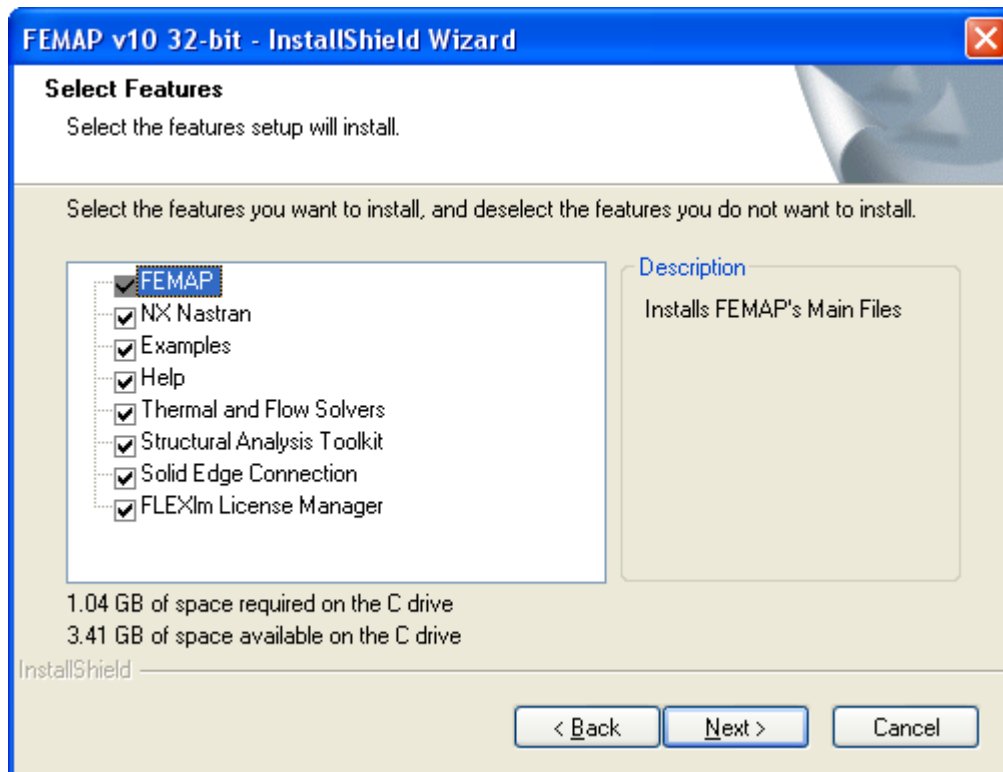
FEMAP v10 32-bit - InstallShield Wizard

Select Features

Select the features setup will install.

Select the features you want to install, and deselect the features you do not want to install.

FEMAP
NX Nastran
Examples
Help
Thermal and Flow Solvers
Structural Analysis Toolkit
Solid Edge Connection
FLEXlm License Manager

Description

Installs FEMAP's Main Files

1.04 GB of space required on the C drive
3.41 GB of space available on the C drive

InstallShield

< Back
Next >
Cancel